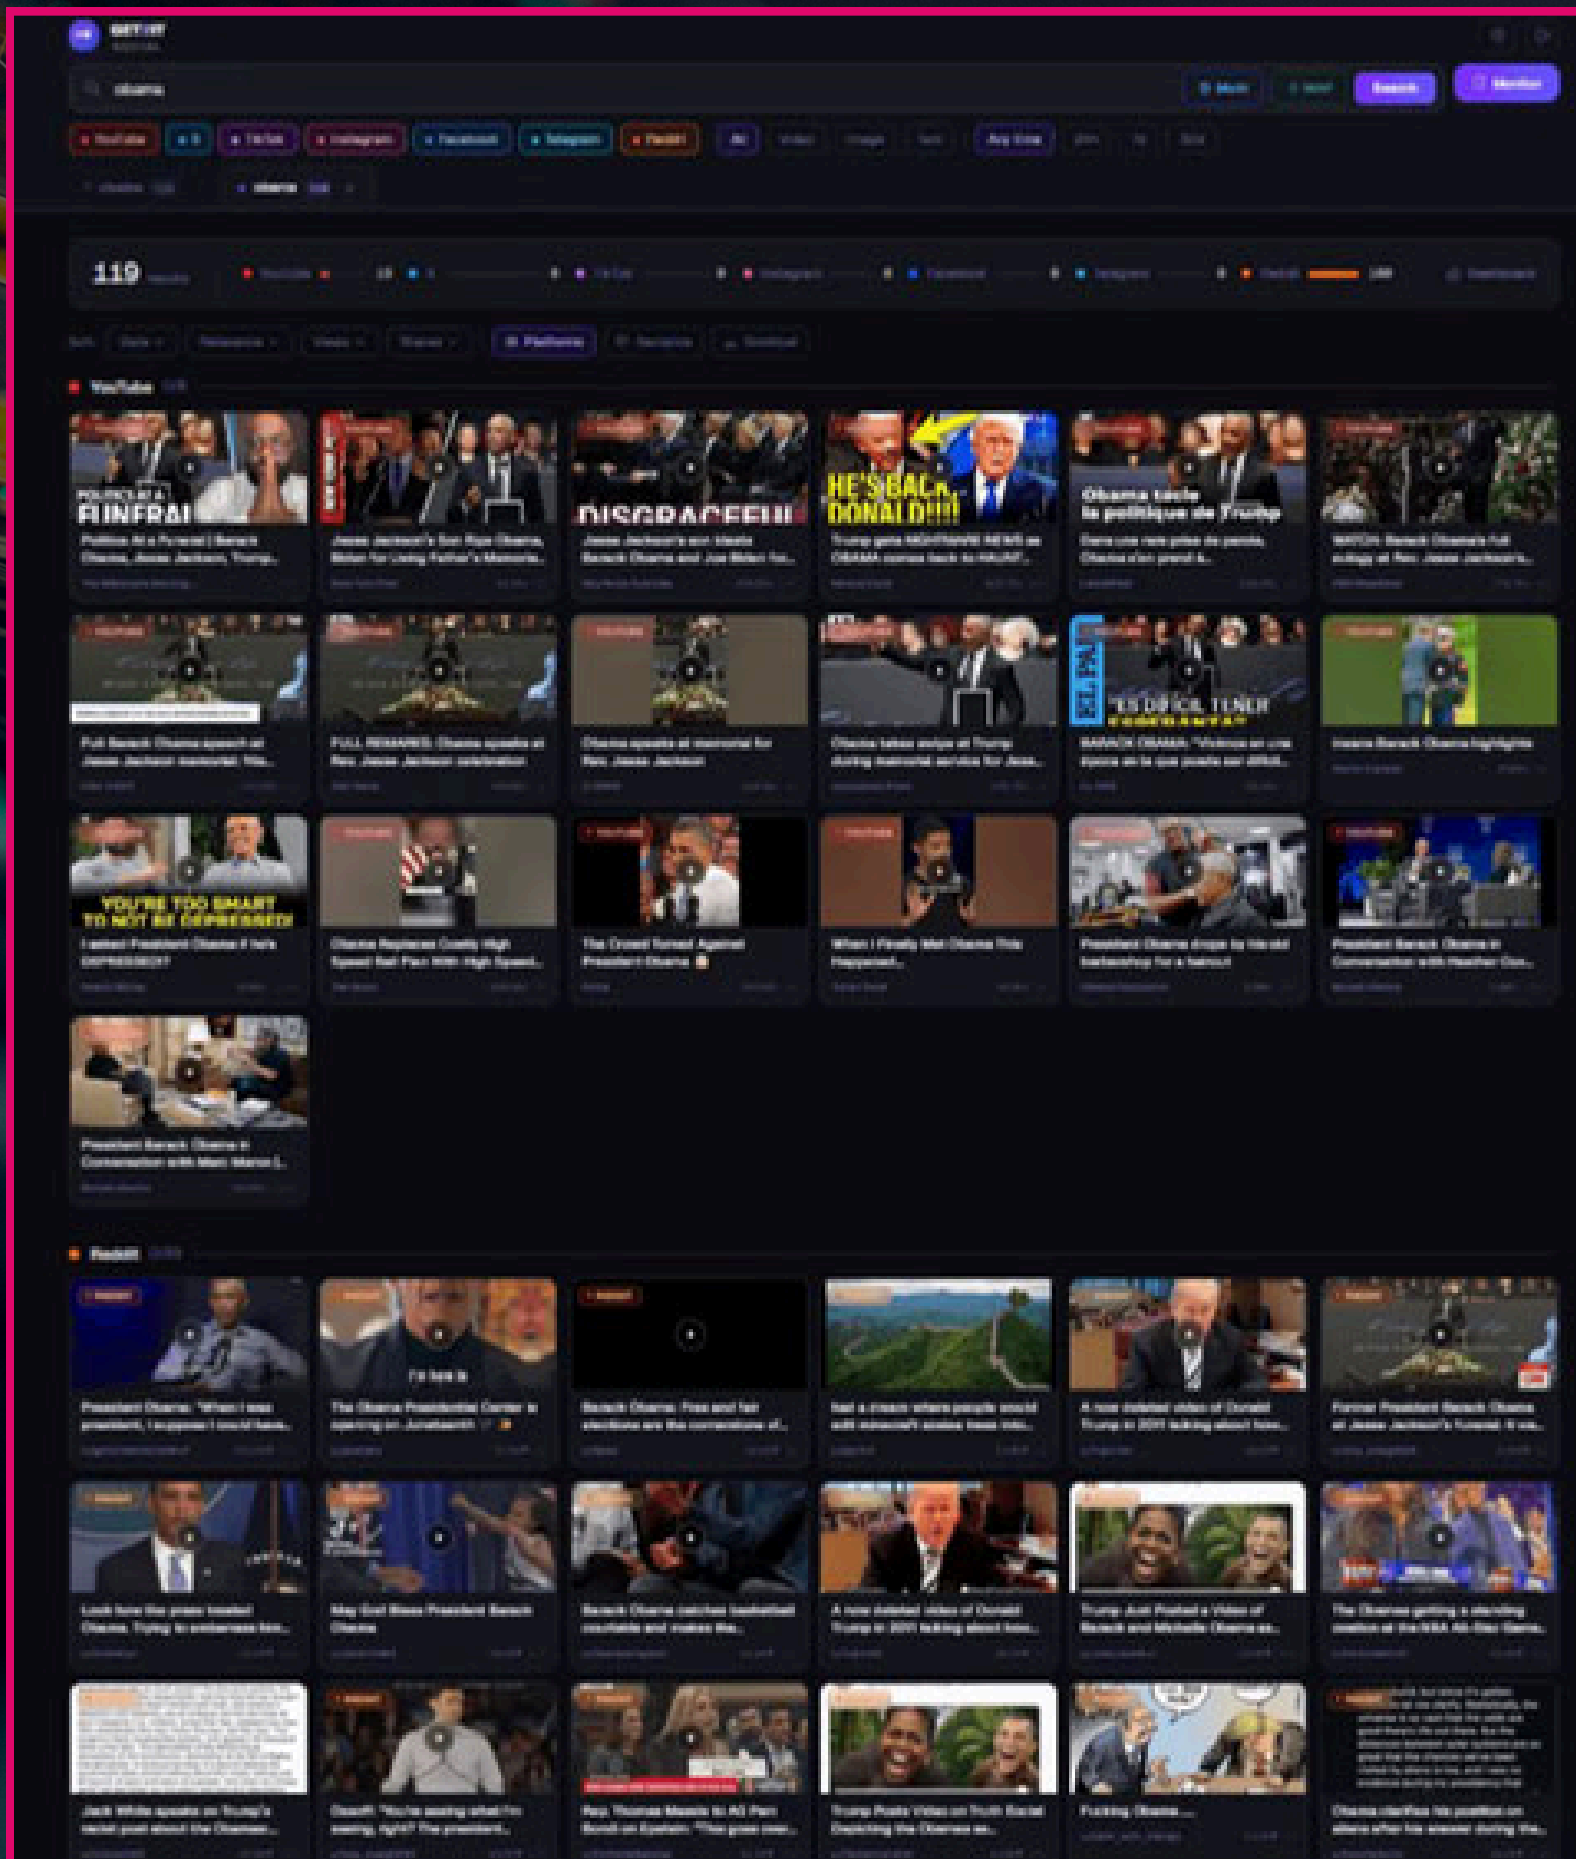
GET IT

obama

Search

Monitor

YouTube X TikTok Instagram Facebook Telegram Reddit

119

YouTube

POLITICS AT A FUNERAL

Politics At a Funeral | Barack Obama, Jesse Jackson, Trump...

Jesse Jackson's Son Rips Obama, Biden for Using Father's Memorial...

DISGRACEFUL

Jesse Jackson's son blasts Barack Obama and Joe Biden for...

HE'S BACK, DONALD!!!!

Trump gets NIGHTMARE NEWS as OBAMA comes back to HAUNT...

Obama tacle la politique de Trump

Dans une rare prise de parole, Obama s'en prend à...

WATCH: Barack Obama's full eulogy at Rev. Jesse Jackson's...

Full Barack Obama speech at Jesse Jackson memorial: 'His...

FULL REMARKS: Obama speaks at Rev. Jesse Jackson celebration

Obama speaks at memorial for Rev. Jesse Jackson

Obama takes swipe at Trump during memorial service for Jess...

"ES DIFÍCIL TENER ESPERANZA"

BARACK OBAMA: "Vivimos en una época en la que puede ser difícil...

Insane Barack Obama highlights

YOU'RE TOO SMART TO NOT BE DEPRESSED!

I asked President Obama if he's DEPRESSED?

Obama Replaces Costly High Speed Rail Plan With High Speed...

The Crowd Turned Against President Obama

When I Finally Met Obama This Happened...

President Obama drops by his old barbershop for a haircut

President Barack Obama in Conversation with Heather Cox...

President Barack Obama in Conversation with Marc Maron |...

Reddit

President Obama: "When I was president, I suppose I could have...

I'm here is

The Obama Presidential Center is opening on Juneteenth

Barack Obama: Free and fair elections are the cornerstone of...

had a dream where people would edit minecraft scales trees into...

A now deleted video of Donald Trump in 2011 talking about how...

Former President Barack Obama at Jesse Jackson's funeral: If we...

Look how the press treated Obama. Trying to embarrass him...

May God Bless President Barack Obama

Barack Obama catches basketball courtside and makes the...

A now deleted video of Donald Trump in 2011 talking about how...

Trump Just Posted a Video of Barack and Michelle Obama as...

The Obamas getting a standing ovation at the NBA All-Star Game...

Jack White speaks on Trump's racist post about the Obamas...

Obama: "You're seeing what I'm seeing, right? The president...

Rep. Thomas Massie to AG Pam Bondi on Epstein: "The grave ones...

Trump Posts Video on Truth Social Depicting the Obamas as...

Fucking Obama...

Obama clarifies his position on aliens after his answer during the...